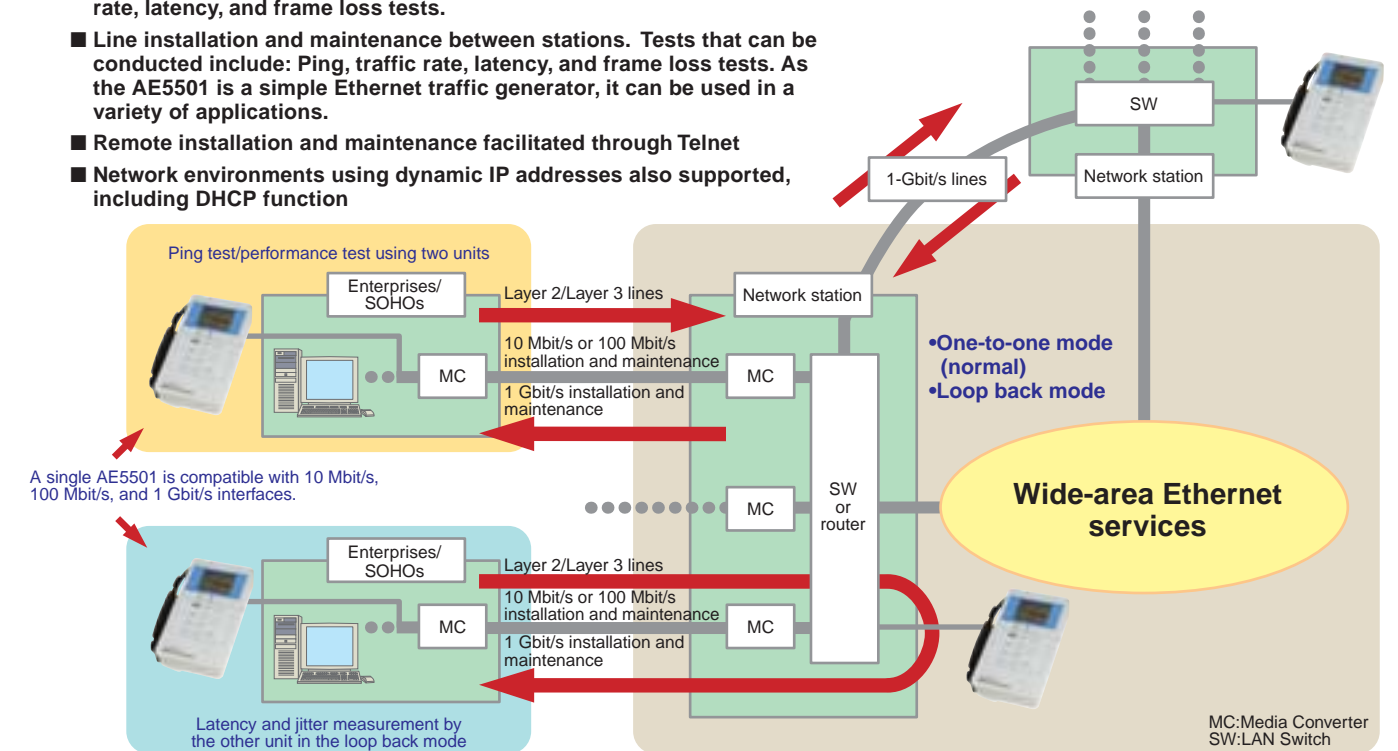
rate, latency, and frame loss tests.

■ Line installation and maintenance between stations. Tests that can be conducted include: Ping, traffic rate, latency, and frame loss tests. As the AE5501 is a simple Ethernet traffic generator, it can be used in a variety of applications.

■ Remote installation and maintenance facilitated through Telnet

■ Network environments using dynamic IP addresses also supported, including DHCP function

SW

1-Gbit/s lines

Network station

Ping test/performance test using two units

Enterprises/ SOHOs

Layer 2/Layer 3 lines

Network station

10 Mbit/s or 100 Mbit/s installation and maintenance

MC

MC

1 Gbit/s installation and maintenance

•One-to-one mode (normal)
•Loop back mode

A single AE5501 is compatible with 10 Mbit/s, 100 Mbit/s, and 1 Gbit/s interfaces.

MC

SW or router

Wide-area Ethernet services

Enterprises/ SOHOs

Layer 2/Layer 3 lines

10 Mbit/s or 100 Mbit/s installation and maintenance

MC

MC

1 Gbit/s installation and maintenance

Latency and jitter measurement by the other unit in the loop back mode

MC:Media Converter
SW:LAN Switch